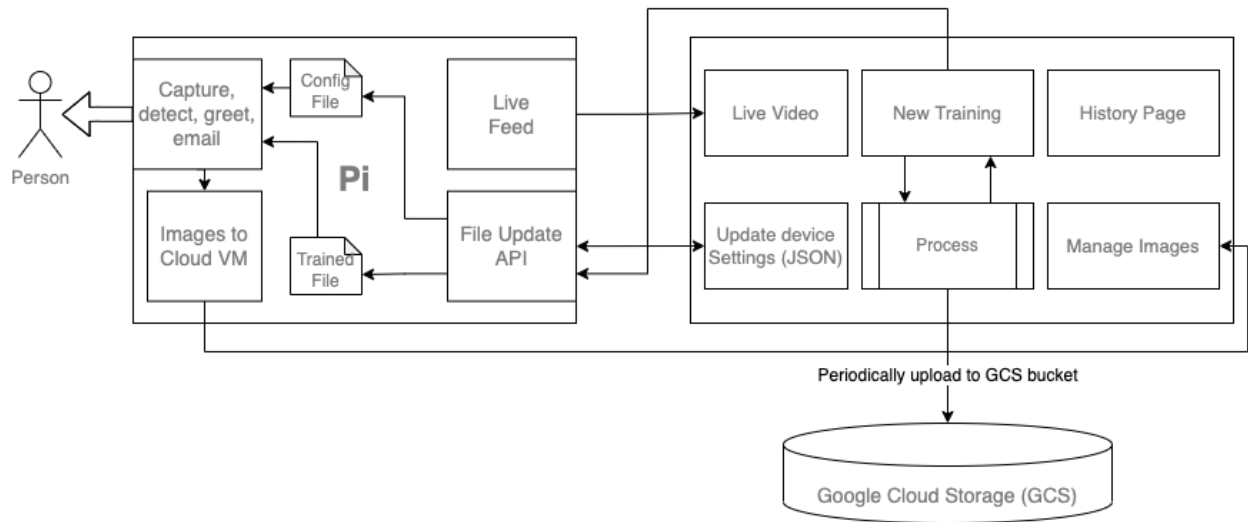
Person

Capture, detect, greet, email

Config File

Live Feed

Pi

Images to Cloud VM

Trained File

File Update API

Live Video

New Training

History Page

Update device Settings (JSON)

Process

Manage Images

Periodically upload to GCS bucket

Google Cloud Storage (GCS)